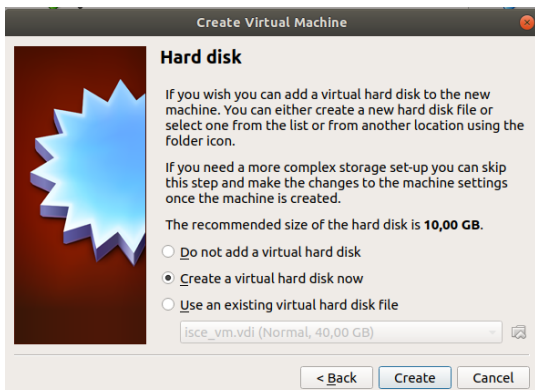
Create Virtual Machine

Hard disk

If you wish you can add a virtual hard disk to the new machine. You can either create a new hard disk file or select one from the list or from another location using the folder icon.

If you need a more complex storage set-up you can skip this step and make the changes to the machine settings once the machine is created.

The recommended size of the hard disk is **10,00 GB**.

Do not add a virtual hard disk

Create a virtual hard disk now

Use an existing virtual hard disk file

isce_vm.vdi (Normal, 40,00 GB)

< Back Create Cancel